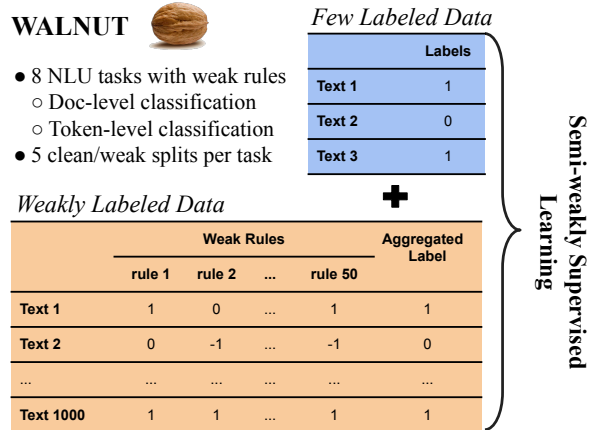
WALNUT

● 8 NLU tasks with weak rules
○ Doc-level classification
○ Token-level classification
● 5 clean/weak splits per task

Few Labeled Data

| | Labels |
|---|---|
| Text 1 | 1 |
| Text 2 | 0 |
| Text 3 | 1 |

Weakly Labeled Data

| | Weak Rules | | | | Aggregated Label |
|---|---|---|---|---|---|
| | rule 1 | rule 2 | ... | rule 50 | |
| Text 1 | 1 | 0 | ... | 1 | 1 |
| Text 2 | 0 | -1 | ... | -1 | 0 |
| ... | ... | ... | ... | ... | ... |
| Text 1000 | 1 | 1 | ... | 1 | 1 |

Semi-weakly Supervised Learning